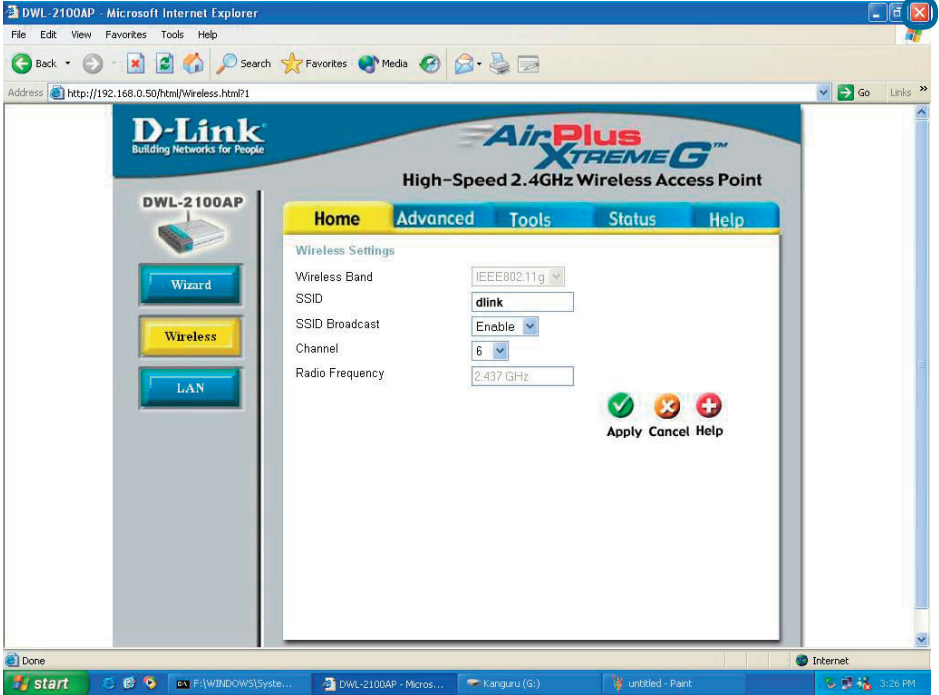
DWL-2100AP - Microsoft Internet Explorer

File Edit View Favorites Tools Help

Back Search Favorites Media

Address http://192.168.0.50/html/Wireless.html?1 Go Links »

D-Link
Building Networks for People

AirPlus XtremeG™
High-Speed 2.4GHz Wireless Access Point

DWL-2100AP

Home Advanced Tools Status Help

Wizard

Wireless

LAN

Wireless Settings

| | |
|---|---|
| Wireless Band | IEEE802.11g |
| SSID | dlink |
| SSID Broadcast | Enable |
| Channel | 6 |
| Radio Frequency | 2.437 GHz |

Apply Cancel Help

Done Internet

start F:\WINDOWS\Syste... DWL-2100AP - Micros... Kanguru (G:) untitled - Paint 3:26 PM